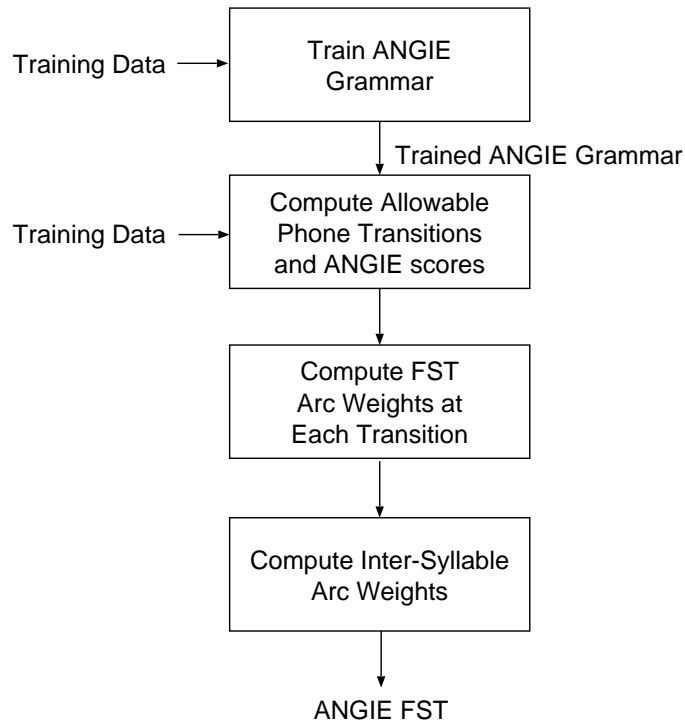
Training Data

Train ANGIE Grammar

Trained ANGIE Grammar

Training Data

Compute Allowable Phone Transitions and ANGIE scores

Compute FST Arc Weights at Each Transition

Compute Inter-Syllable Arc Weights

ANGIE FST